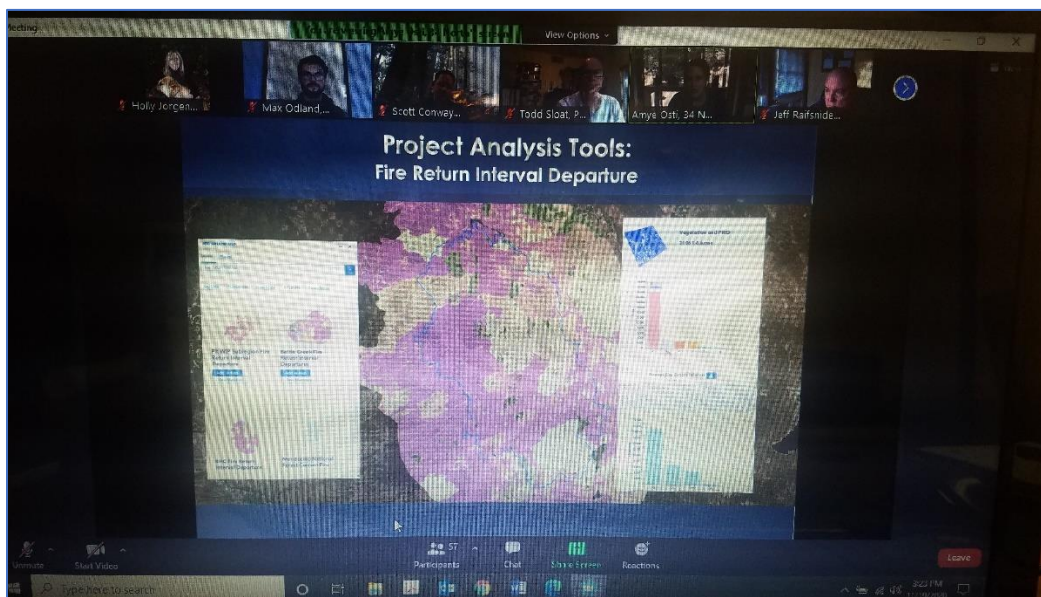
Meeting

View Options

Holly Jorgen...

Max Odland,...

Scott Conway...

Todd Sloat, P...

Amye Osti, 34 N...

Jeff Raifsnide...

Project Analysis Tools:
Fire Return Interval Departure

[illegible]

Unmute

Start Video

Participants 57

Chat

Share Screen

Reactions

Leave

Type here to search

5:23 PM